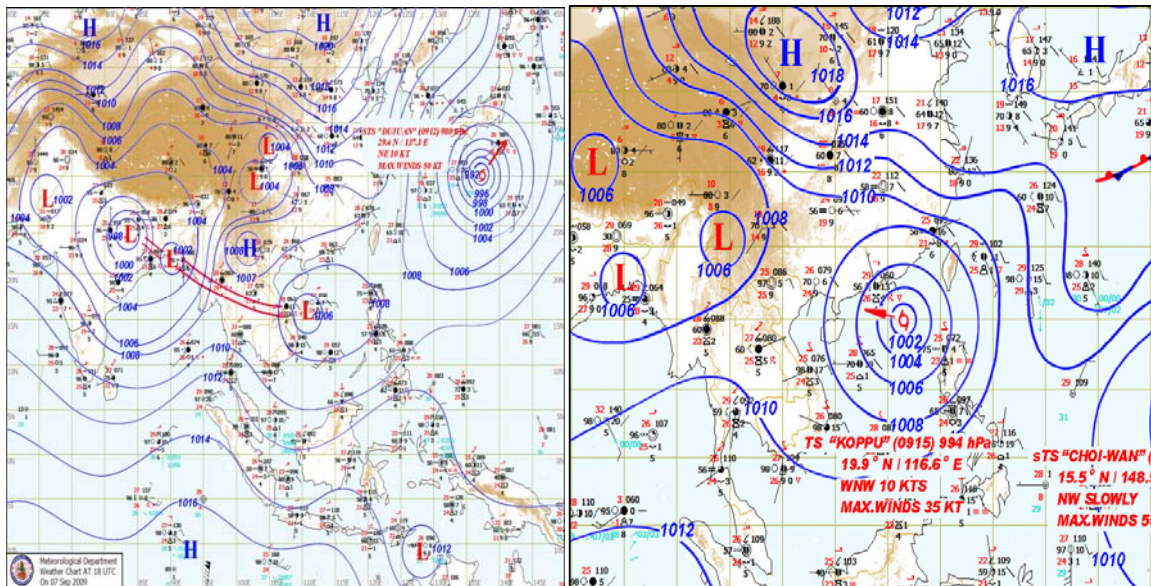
H
1016
1014
1012
1010
1008
1006
1004
1002
L
L
L
L
H
H
1004
1002
1000
1004
1006
1008
1010
1012
1014
1016
1007
1006
1008
1006
L
L
STS "DUJUAN" (0912) 980 hPa
29.4 N / 137.3 E
NE 10 KT
MAX.WINDS 50 KT
992
996
998
1000
1002
1004
1006
1008
H
H
L
1012
Meteorological Department
Weather Chart AT 18 UTC
On 07 Sep 2009

H
1012
1014
H
1018
1016
1014
1012
1010
1016
H
L
1006
L
1006
L
1006
1008
1002
1004
1006
1008
1010
1012
1010
TS "KOPPU" (0915) 994 hPa
19.9 ° N | 116.6 ° E
WNW 10 KTS
MAX.WINDS 35 KT
sTS "CHOI-WAN" ([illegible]
15.5 ° N | 148.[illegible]
NW SLOWLY
MAX.WINDS 5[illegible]